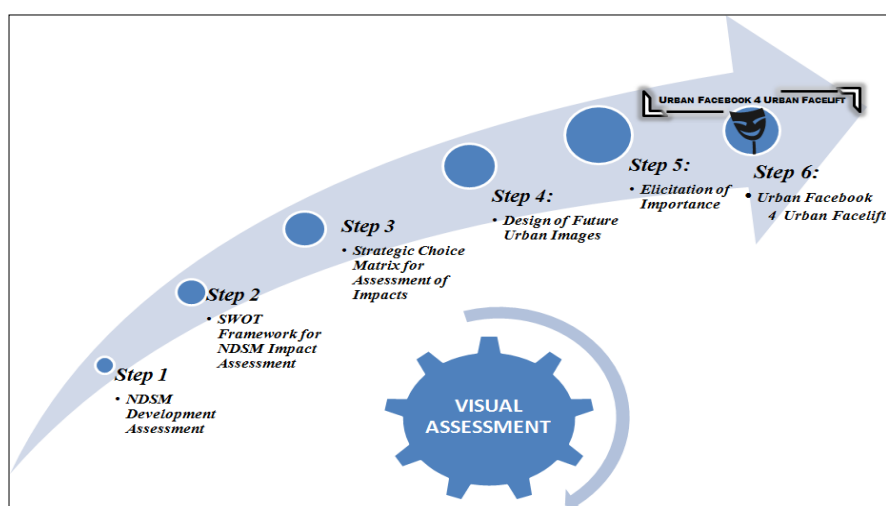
Urban Facebook 4 Urban Facelift

Step 1
• NDSM Development Assessment

Step 2
• SWOT Framework for NDSM Impact Assessment

Step 3
• Strategic Choice Matrix for Assessment of Impacts

Step 4:
• Design of Future Urban Images

Step 5:
• Elicitation of Importance

Step 6:
• Urban Facebook 4 Urban Facelift

VISUAL ASSESSMENT